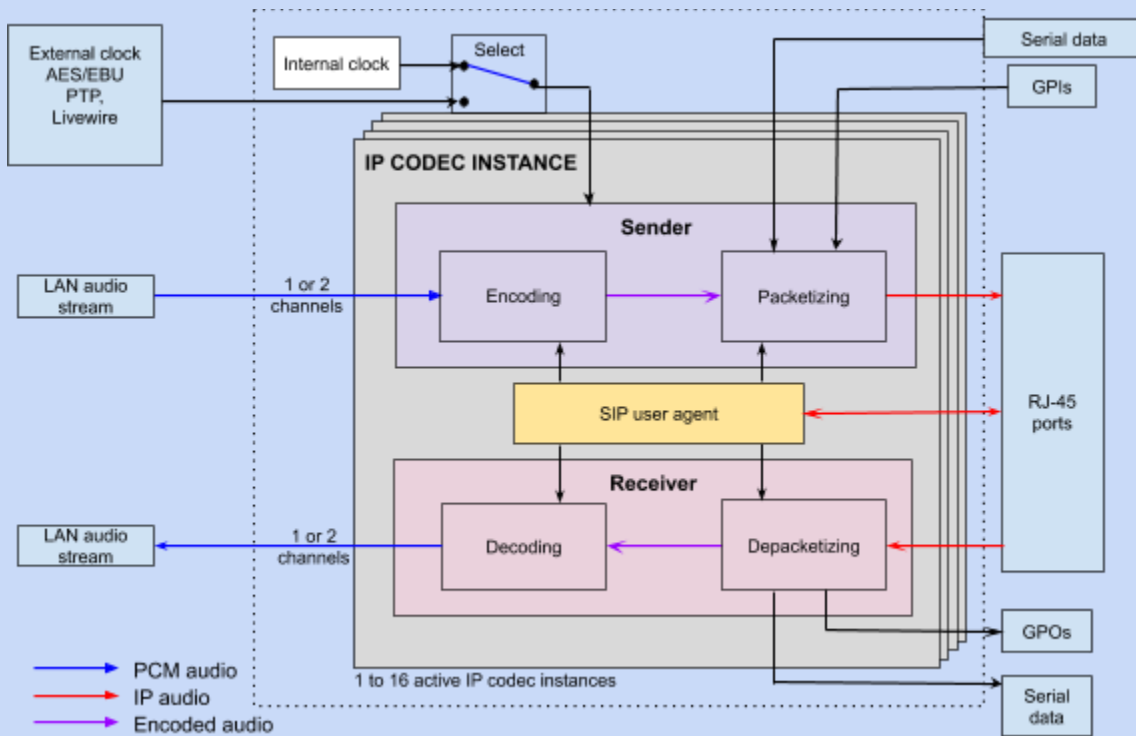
External clock
AES/EBU
PTP,
Livewire

Internal clock

Select

Serial data

GPIs

IP CODEC INSTANCE

Sender

LAN audio stream

1 or 2 channels

Encoding

Packetizing

SIP user agent

RJ-45 ports

Receiver

LAN audio stream

1 or 2 channels

Decoding

Depacketizing

GPOs

1 to 16 active IP codec instances

Serial data

PCM audio
IP audio
Encoded audio